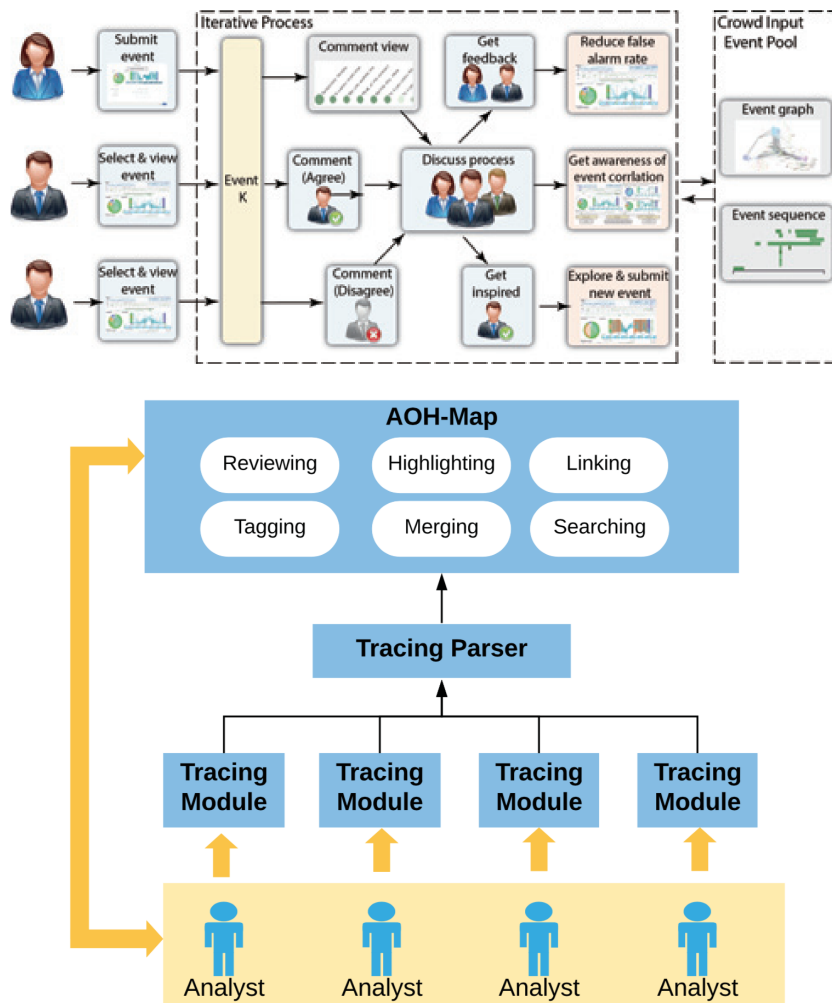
Iterative Process

Crowd Input Event Pool

Submit event

Select & view event

Select & view event

Event K

Comment view

Get feedback

Reduce false alarm rate

Comment (Agree)

Discuss process

Get awareness of event corrlation

Comment (Disagree)

Get inspired

Explore & submit new event

Event graph

Event sequence

AOH-Map

Reviewing

Highlighting

Linking

Tagging

Merging

Searching

Tracing Parser

Tracing Module

Tracing Module

Tracing Module

Tracing Module

Analyst

Analyst

Analyst

Analyst